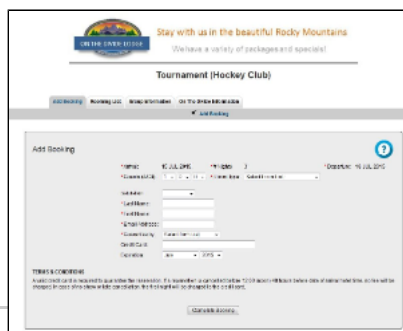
ON THE RIVER LODGE

Stay with us in the beautiful Rocky Mountains

We have a variety of packages and specials!

Tournament (Hockey Club)

Add Booking | Booking List | Group Information | On The River Information

Add Booking

Add Booking

*Arrival: 16 JUL 2015 | *Nights: 3 | *Departure: 19 JUL 2015

*Guests (A/C/I): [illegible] | *Room Type: Select Room Type

Salutation:

*Last Name:

*First Name:

*Email Address:

*Country/City: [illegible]

Credit Card:

Expiration: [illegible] 2015

TERMS & CONDITIONS

A valid credit card is required to guarantee the reservation. It is recommended to cancel the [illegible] before date of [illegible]. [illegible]

Complete Booking